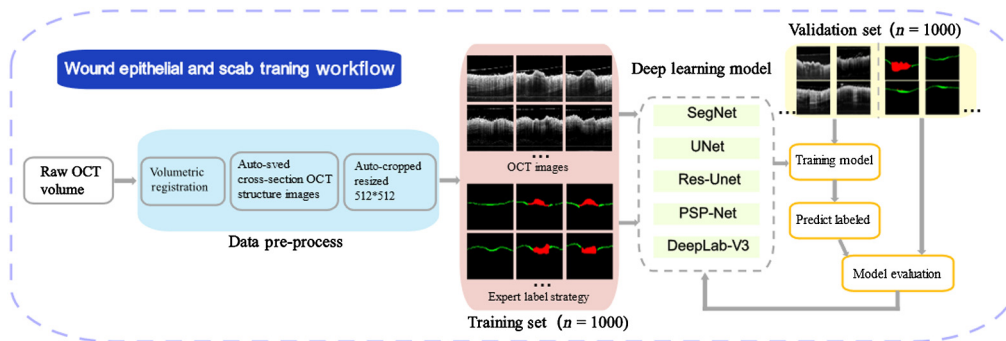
Wound epithelial and scab traning workflow

Raw OCT volume

Volumetric registration

Auto-sved cross-section OCT structure images

Auto-cropped resized 512*512

Data pre-process

OCT images

Expert label strategy

Training set ($n$ = 1000)

Deep learning model

SegNet

UNet

Res-Unet

PSP-Net

DeepLab-V3

Validation set ($n$ = 1000)

Training model

Predict labeled

Model evaluation